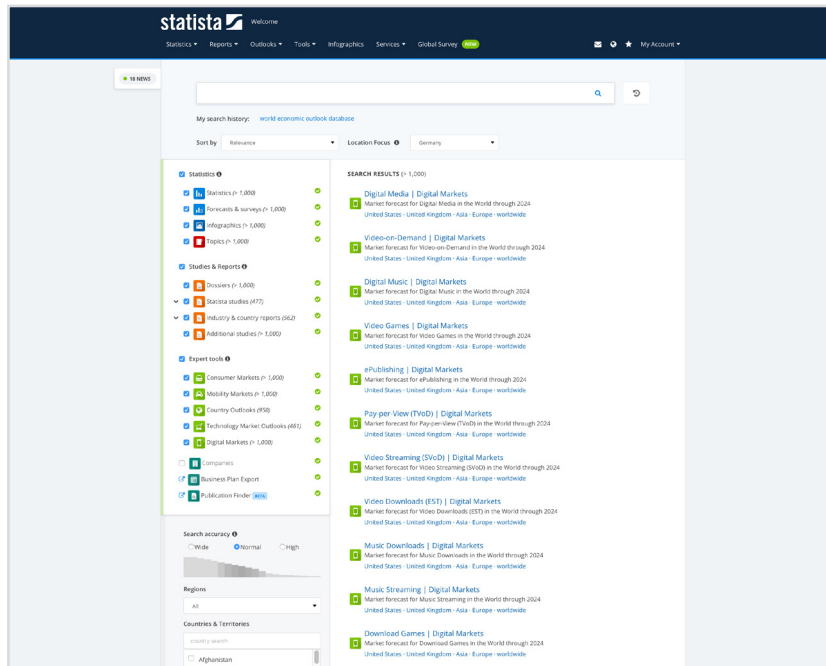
statista Welcome

Statistics ▾ Reports ▾ Outlooks ▾ Tools ▾ Infographics Services ▾ Global Survey NEW My Account ▾

18 NEWS

My search history: world economic outlook database

Sort by Relevance ▾ Location Focus Germany ▾

Statistics
Statistics (> 1,000)
Forecasts & surveys (> 1,000)
Infographics (> 1,000)
Topics (> 1,000)

Studies & Reports
Dossiers (> 1,000)
Statista studies (477)
Industry & country reports (562)
Additional studies (> 1,000)

Expert tools
Consumer Markets (> 1,000)
Mobility Markets (> 1,000)
Country Outlooks (958)
Technology Market Outlooks (461)
Digital Markets (> 1,000)

Companies
Business Plan Export
Publication Finder BETA

Search accuracy
Wide Normal High

Regions
All

Countries & Territories
country search
Afghanistan

SEARCH RESULTS (> 1,000)

Digital Media | Digital Markets
Market forecast for Digital Media in the World through 2024
United States · United Kingdom · Asia · Europe · worldwide

Video-on-Demand | Digital Markets
Market forecast for Video-on-Demand in the World through 2024
United States · United Kingdom · Asia · Europe · worldwide

Digital Music | Digital Markets
Market forecast for Digital Music in the World through 2024
United States · United Kingdom · Asia · Europe · worldwide

Video Games | Digital Markets
Market forecast for Video Games in the World through 2024
United States · United Kingdom · Asia · Europe · worldwide

ePublishing | Digital Markets
Market forecast for ePublishing in the World through 2024
United States · United Kingdom · Asia · Europe · worldwide

Pay-per-View (TVoD) | Digital Markets
Market forecast for Pay-per-View (TVoD) in the World through 2024
United States · United Kingdom · Asia · Europe · worldwide

Video Streaming (SVoD) | Digital Markets
Market forecast for Video Streaming (SVoD) in the World through 2024
United States · United Kingdom · Asia · Europe · worldwide

Video Downloads (EST) | Digital Markets
Market forecast for Video Downloads (EST) in the World through 2024
United States · United Kingdom · Asia · Europe · worldwide

Music Downloads | Digital Markets
Market forecast for Music Downloads in the World through 2024
United States · United Kingdom · Asia · Europe · worldwide

Music Streaming | Digital Markets
Market forecast for Music Streaming in the World through 2024
United States · United Kingdom · Asia · Europe · worldwide

Download Games | Digital Markets
Market forecast for Download Games in the World through 2024
United States · United Kingdom · Asia · Europe · worldwide